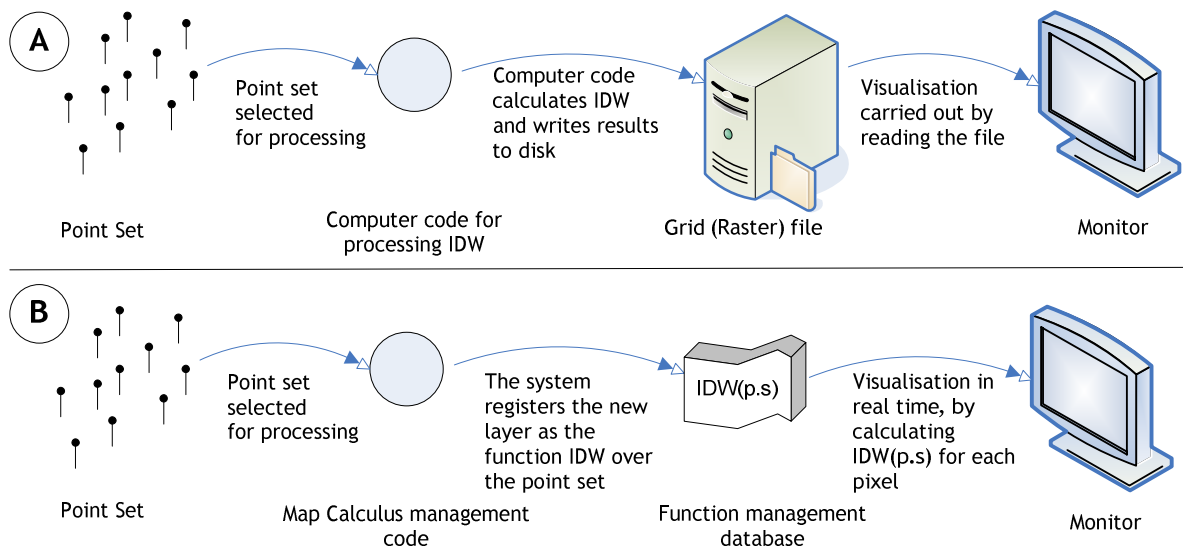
A

Point Set

Point set selected for processing

Computer code for processing IDW

Computer code calculates IDW and writes results to disk

Grid (Raster) file

Visualisation carried out by reading the file

Monitor

B

Point Set

Point set selected for processing

Map Calculus management code

The system registers the new layer as the function IDW over the point set

IDW(p.s)

Function management database

Visualisation in real time, by calculating IDW(p.s) for each pixel

Monitor